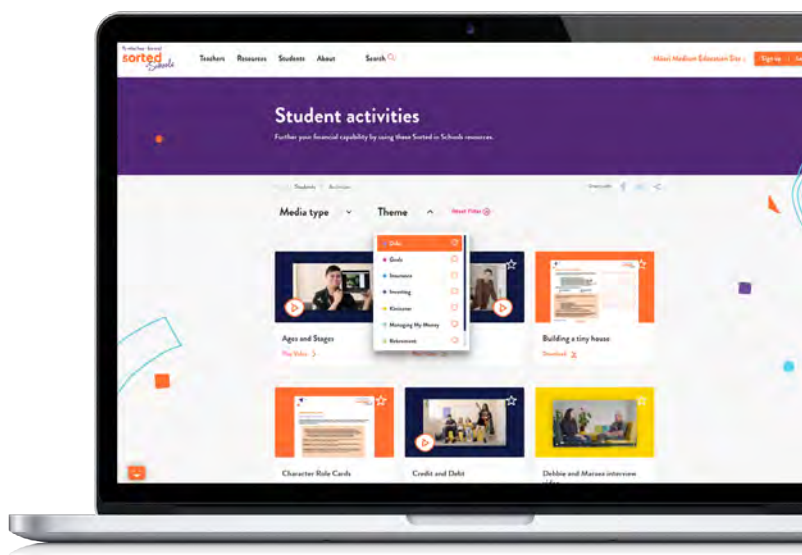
Te Ara Ahunga Ora Retirement Commission
sorted Schools

Teachers Resources Students About Search

Māori Medium Education Site Sign in

Student activities

Further your financial capability by using these Sorted in Schools resources.

Students | Activities

Share with

Media type Theme Reset Filter

Debt
Goals
Insurance
Investing
KiwiSaver
Managing My Money
Retirement

Ages and Stages
Play Video

Play Video

Building a tiny house
Download

Character Role Cards

Credit and Debit

Debbie and Marcus interview video